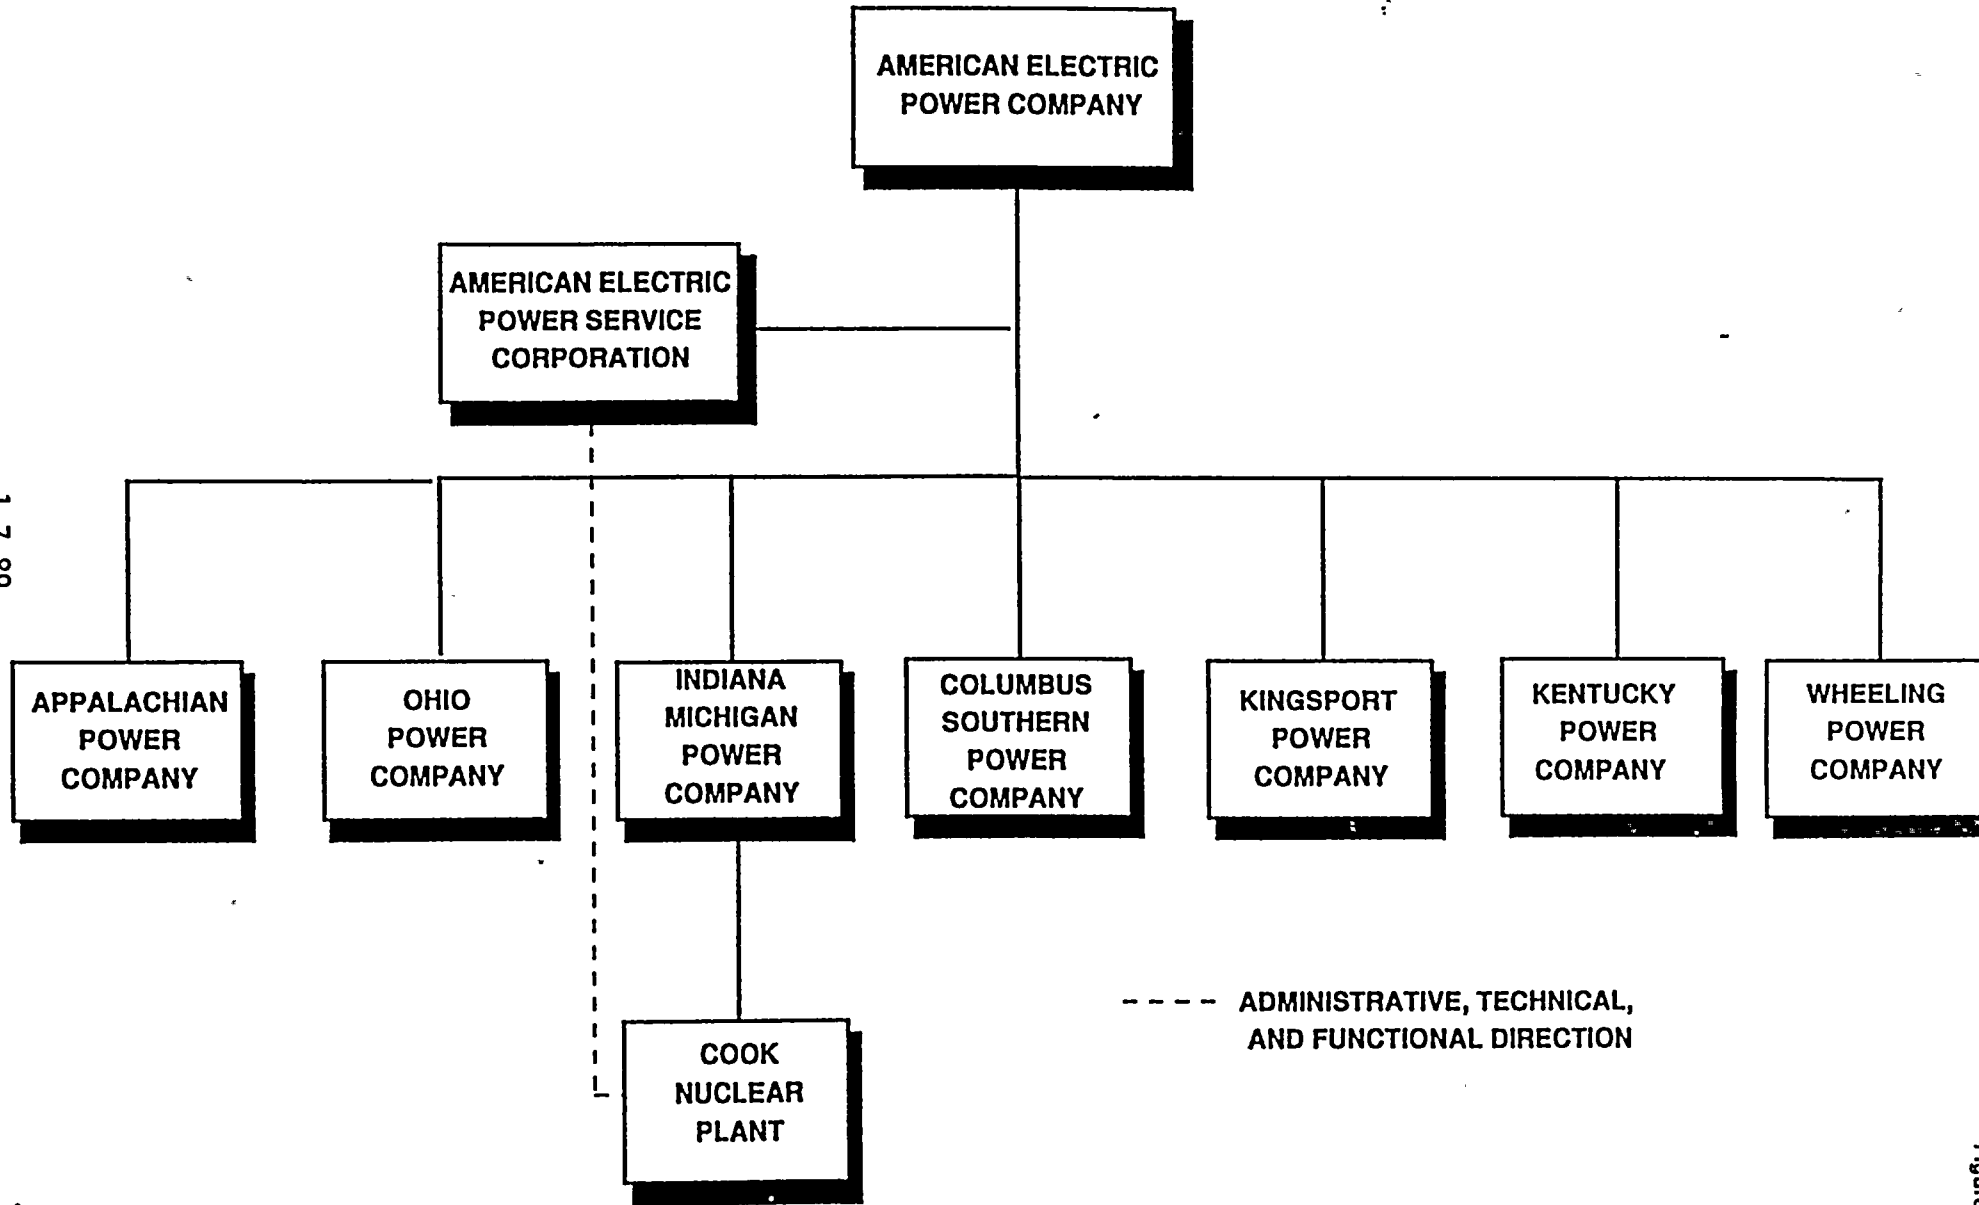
AMERICAN ELECTRIC POWER COMPANY

AMERICAN ELECTRIC POWER SERVICE CORPORATION

APPALACHIAN POWER COMPANY

OHIO POWER COMPANY

INDIANA MICHIGAN POWER COMPANY

COLUMBUS SOUTHERN POWER COMPANY

KINGSPORT POWER COMPANY

KENTUCKY POWER COMPANY

WHEELING POWER COMPANY

COOK NUCLEAR PLANT

- - - - ADMINISTRATIVE, TECHNICAL, AND FUNCTIONAL DIRECTION

1-7-90

Figure